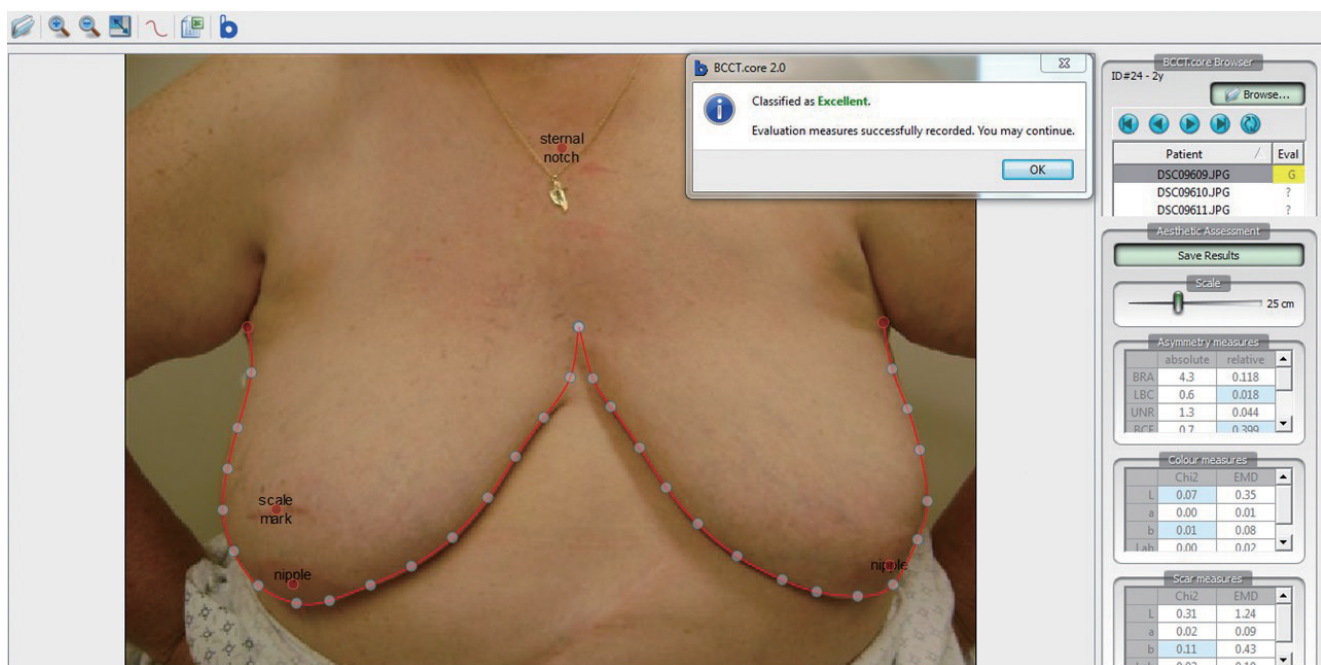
BCCT.core 2.0

Classified as Excellent.

Evaluation measures successfully recorded. You may continue.

OK

sternal notch

scale mark

nipple

nipple

BCCT.core Browser

ID#24 - 2y

Browse...

| Patient | Eval |
|---|---|
| DSC09609.JPG | G |
| DSC09610.JPG | ? |
| DSC09611.JPG | ? |

Aesthetic Assessment

Save Results

Scale

25 cm

Asymmetry measures

| | absolute | relative |
|---|---|---|
| BRA | 4.3 | 0.118 |
| LBC | 0.6 | 0.018 |
| UNR | 1.3 | 0.044 |
| BCE | 0.7 | 0.399 |

Colour measures

| | Chi2 | EMD |
|---|---|---|
| L | 0.07 | 0.35 |
| a | 0.00 | 0.01 |
| b | 0.01 | 0.08 |
| Lab | 0.00 | 0.02 |

Scar measures

| | Chi2 | EMD |
|---|---|---|
| L | 0.31 | 1.24 |
| a | 0.02 | 0.09 |
| b | 0.11 | 0.43 |
| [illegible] | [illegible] | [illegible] |